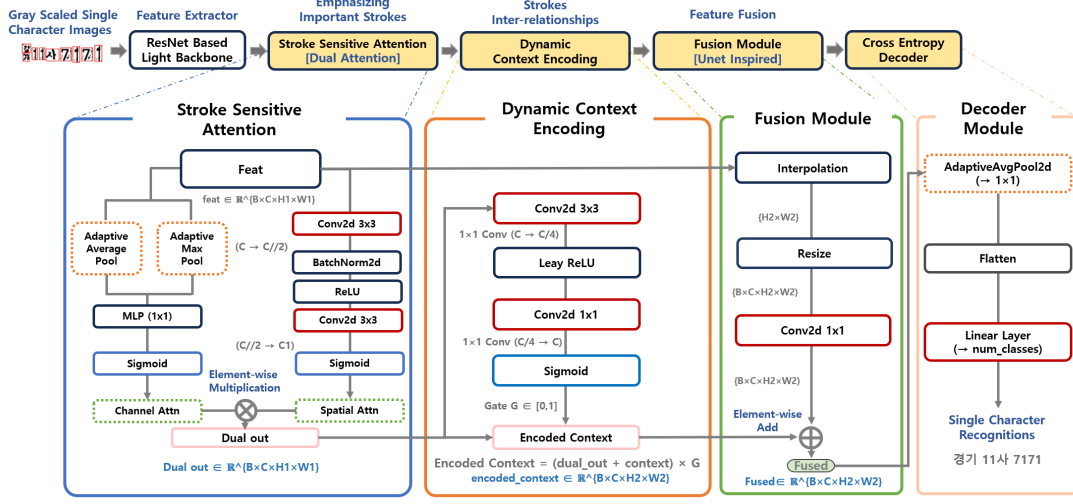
Gray Scaled Single Character Images

Feature Extractor

Emphasizing Important Strokes

Strokes Inter-relationships

Feature Fusion

ResNet Based Light Backbone

Stroke Sensitive Attention [Dual Attention]

Dynamic Context Encoding

Fusion Module [Unet Inspired]

Cross Entropy Decoder

Stroke Sensitive Attention

Feat

feat ∈ ℝ^{B×C×H1×W1}

Adaptive Average Pool

Adaptive Max Pool

(C → C//2)

Conv2d 3x3

BatchNorm2d

ReLU

Conv2d 3x3

MLP (1x1)

(C//2 → C1)

Sigmoid

Sigmoid

Element-wise Multiplication

Channel Attn

Spatial Attn

Dual out

Dual out ∈ ℝ^{B×C×H1×W1}

Dynamic Context Encoding

Conv2d 3x3

1×1 Conv (C → C/4)

Leay ReLU

Conv2d 1x1

1×1 Conv (C/4 → C)

Sigmoid

Gate G ∈ [0,1]

Encoded Context

Encoded Context = (dual_out + context) × G

encoded_context ∈ ℝ^{B×C×H2×W2}

Fusion Module

Interpolation

{H2×W2}

Resize

{B×C×H2×W2}

Conv2d 1x1

{B×C×H2×W2}

Element-wise Add

Fused

Fused∈ ℝ^{B×C×H2×W2}

Decoder Module

AdaptiveAvgPool2d (→ 1×1)

Flatten

Linear Layer (→ num_classes)

Single Character Recognitions

경기 11사 7171